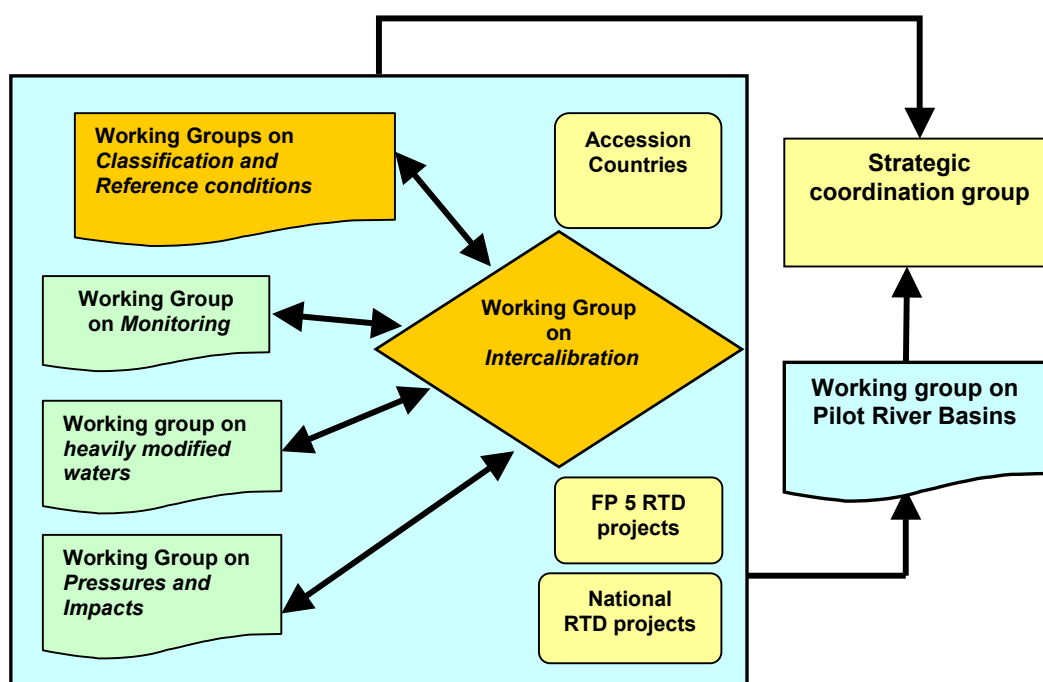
Working Groups on *Classification and Reference conditions*

Accession Countries

Strategic coordination group

Working Group on *Monitoring*

Working Group on *Intercalibration*

Working group on Pilot River Basins

Working group on *heavily modified waters*

FP 5 RTD projects

Working Group on *Pressures and Impacts*

National RTD projects